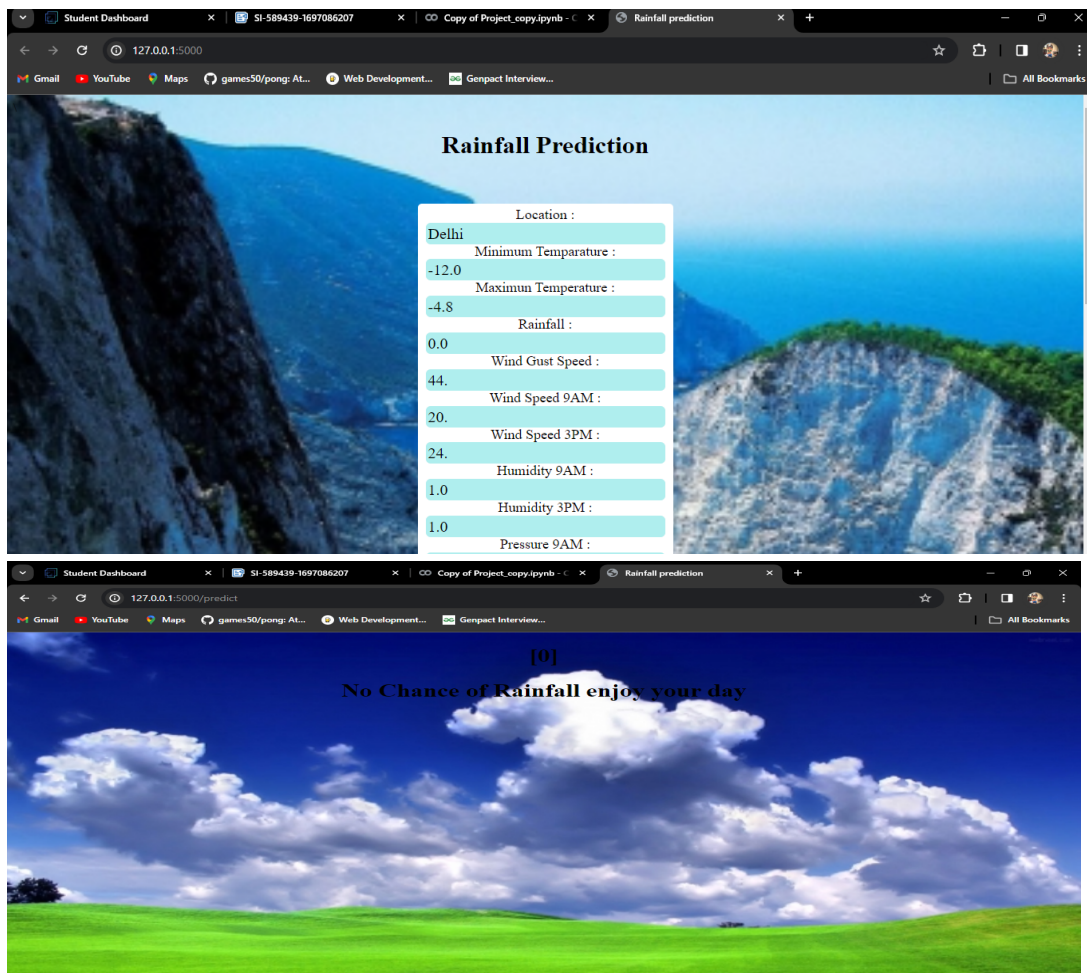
Student Dashboard
SI-589439-1697086207
Copy of Project_copy.ipynb - C
Rainfall prediction
+
127.0.0.1:5000
Gmail
YouTube
Maps
games50/pong: At...
Web Development...
Genpact Interview...
All Bookmarks

Rainfall Prediction

Location :
Delhi
Minimum Temparature :
-12.0
Maximun Temperature :
-4.8
Rainfall :
0.0
Wind Gust Speed :
44.
Wind Speed 9AM :
20.
Wind Speed 3PM :
24.
Humidity 9AM :
1.0
Humidity 3PM :
1.0
Pressure 9AM :

Student Dashboard
SI-589439-1697086207
Copy of Project_copy.ipynb - C
Rainfall prediction
+
127.0.0.1:5000/predict
Gmail
YouTube
Maps
games50/pong: At...
Web Development...
Genpact Interview...
All Bookmarks

[0]

No Chance of Rainfall enjoy your day